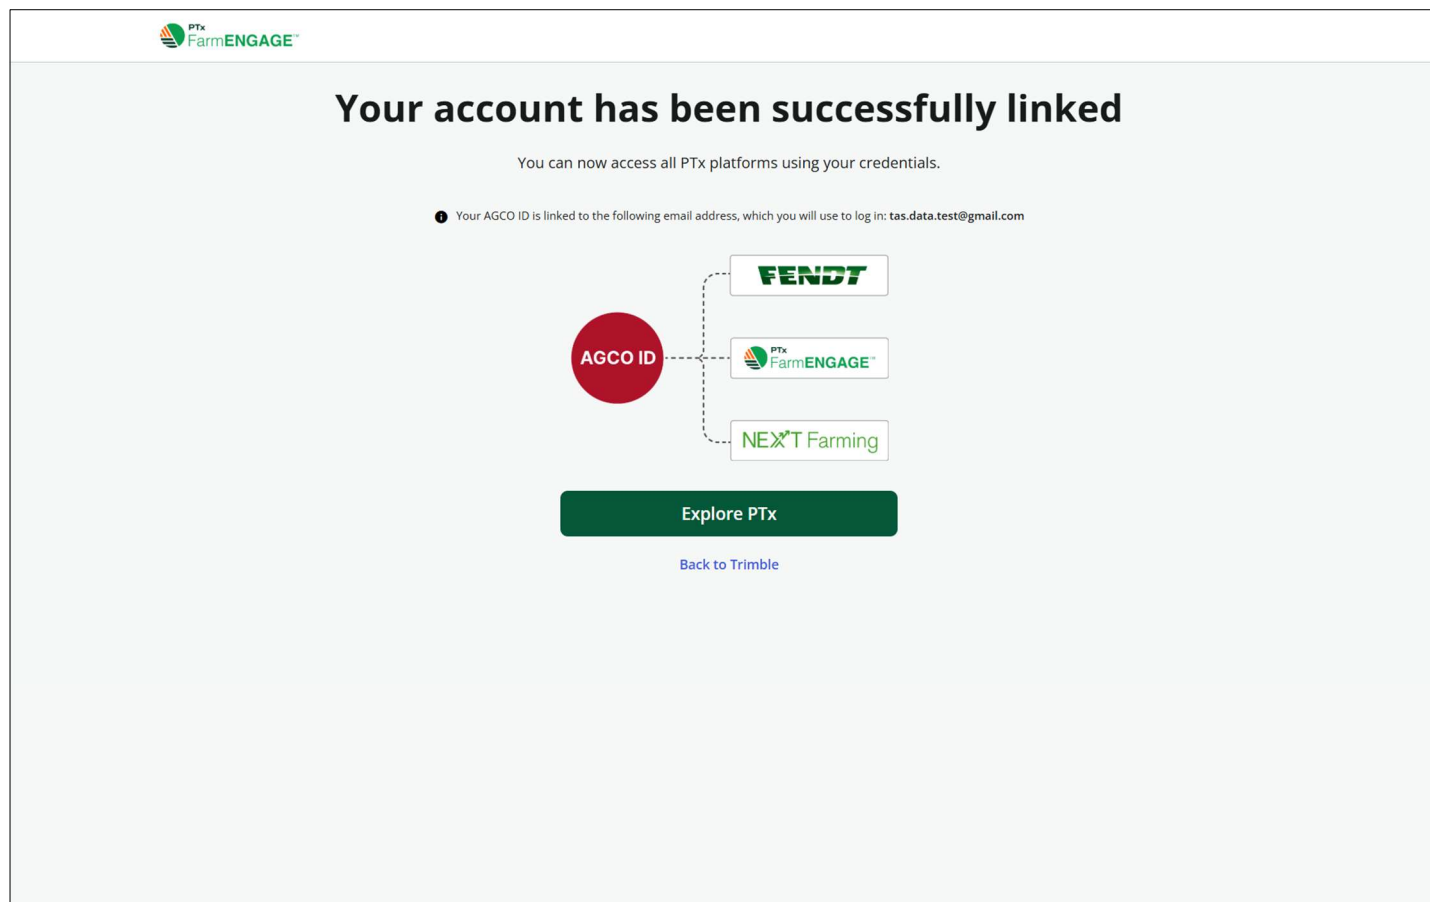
PTx FarmENGAGE™

Your account has been successfully linked

You can now access all PTx platforms using your credentials.

Your AGCO ID is linked to the following email address, which you will use to log in: tas.data.test@gmail.com

AGCO ID

FENDT

PTx FarmENGAGE™

NEXT Farming

Explore PTx

Back to Trimble